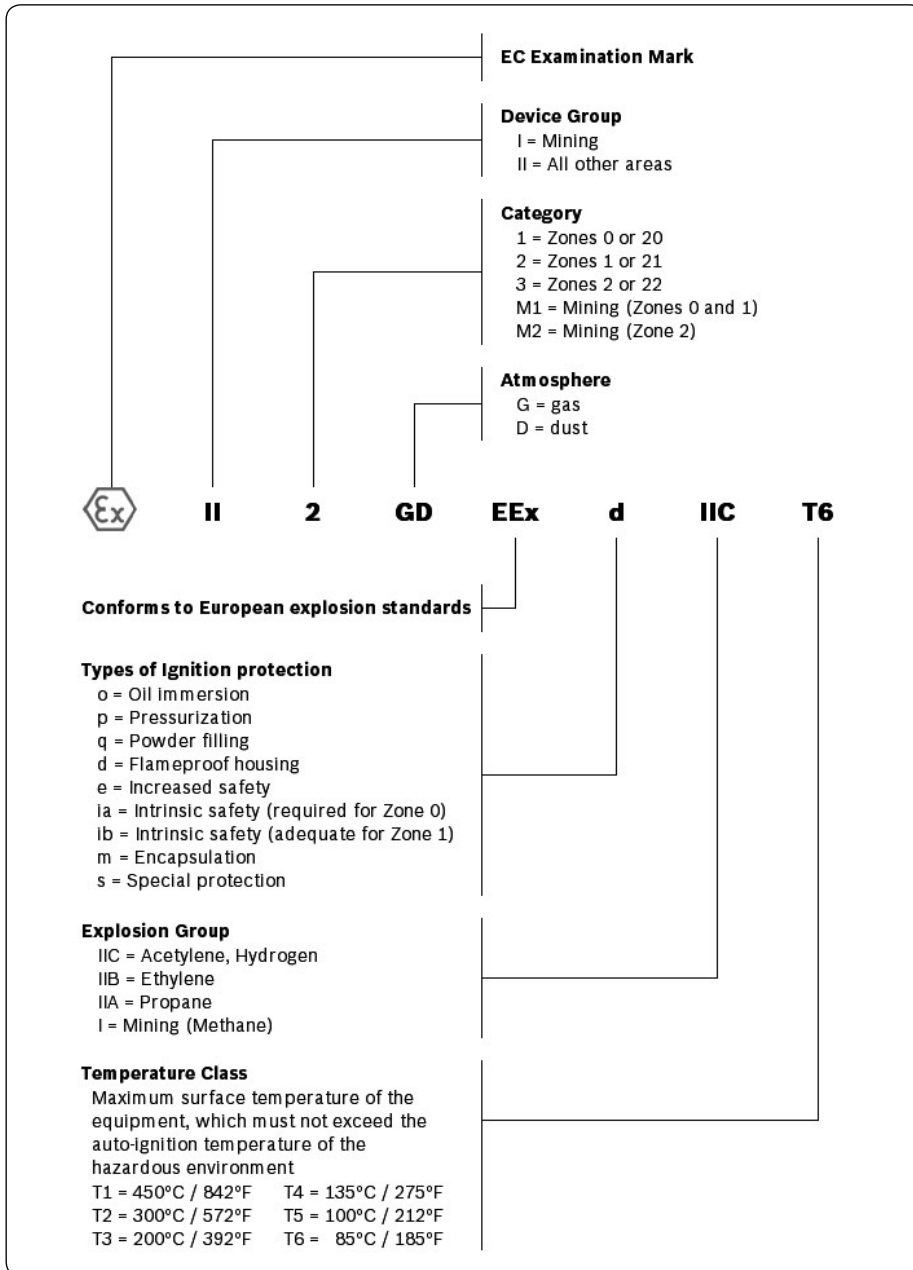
EC Examination Mark

Device Group
I = Mining
II = All other areas

Category
1 = Zones 0 or 20
2 = Zones 1 or 21
3 = Zones 2 or 22
M1 = Mining (Zones 0 and 1)
M2 = Mining (Zone 2)

Atmosphere
G = gas
D = dust

Ex II 2 GD EEx d IIC T6

Conforms to European explosion standards

Types of Ignition protection
o = Oil immersion
p = Pressurization
q = Powder filling
d = Flameproof housing
e = Increased safety
ia = Intrinsic safety (required for Zone 0)
ib = Intrinsic safety (adequate for Zone 1)
m = Encapsulation
s = Special protection

Explosion Group
IIC = Acetylene, Hydrogen
IIB = Ethylene
IIA = Propane
I = Mining (Methane)

Temperature Class
Maximum surface temperature of the equipment, which must not exceed the auto-ignition temperature of the hazardous environment
T1 = 450°C / 842°F T4 = 135°C / 275°F
T2 = 300°C / 572°F T5 = 100°C / 212°F
T3 = 200°C / 392°F T6 = 85°C / 185°F